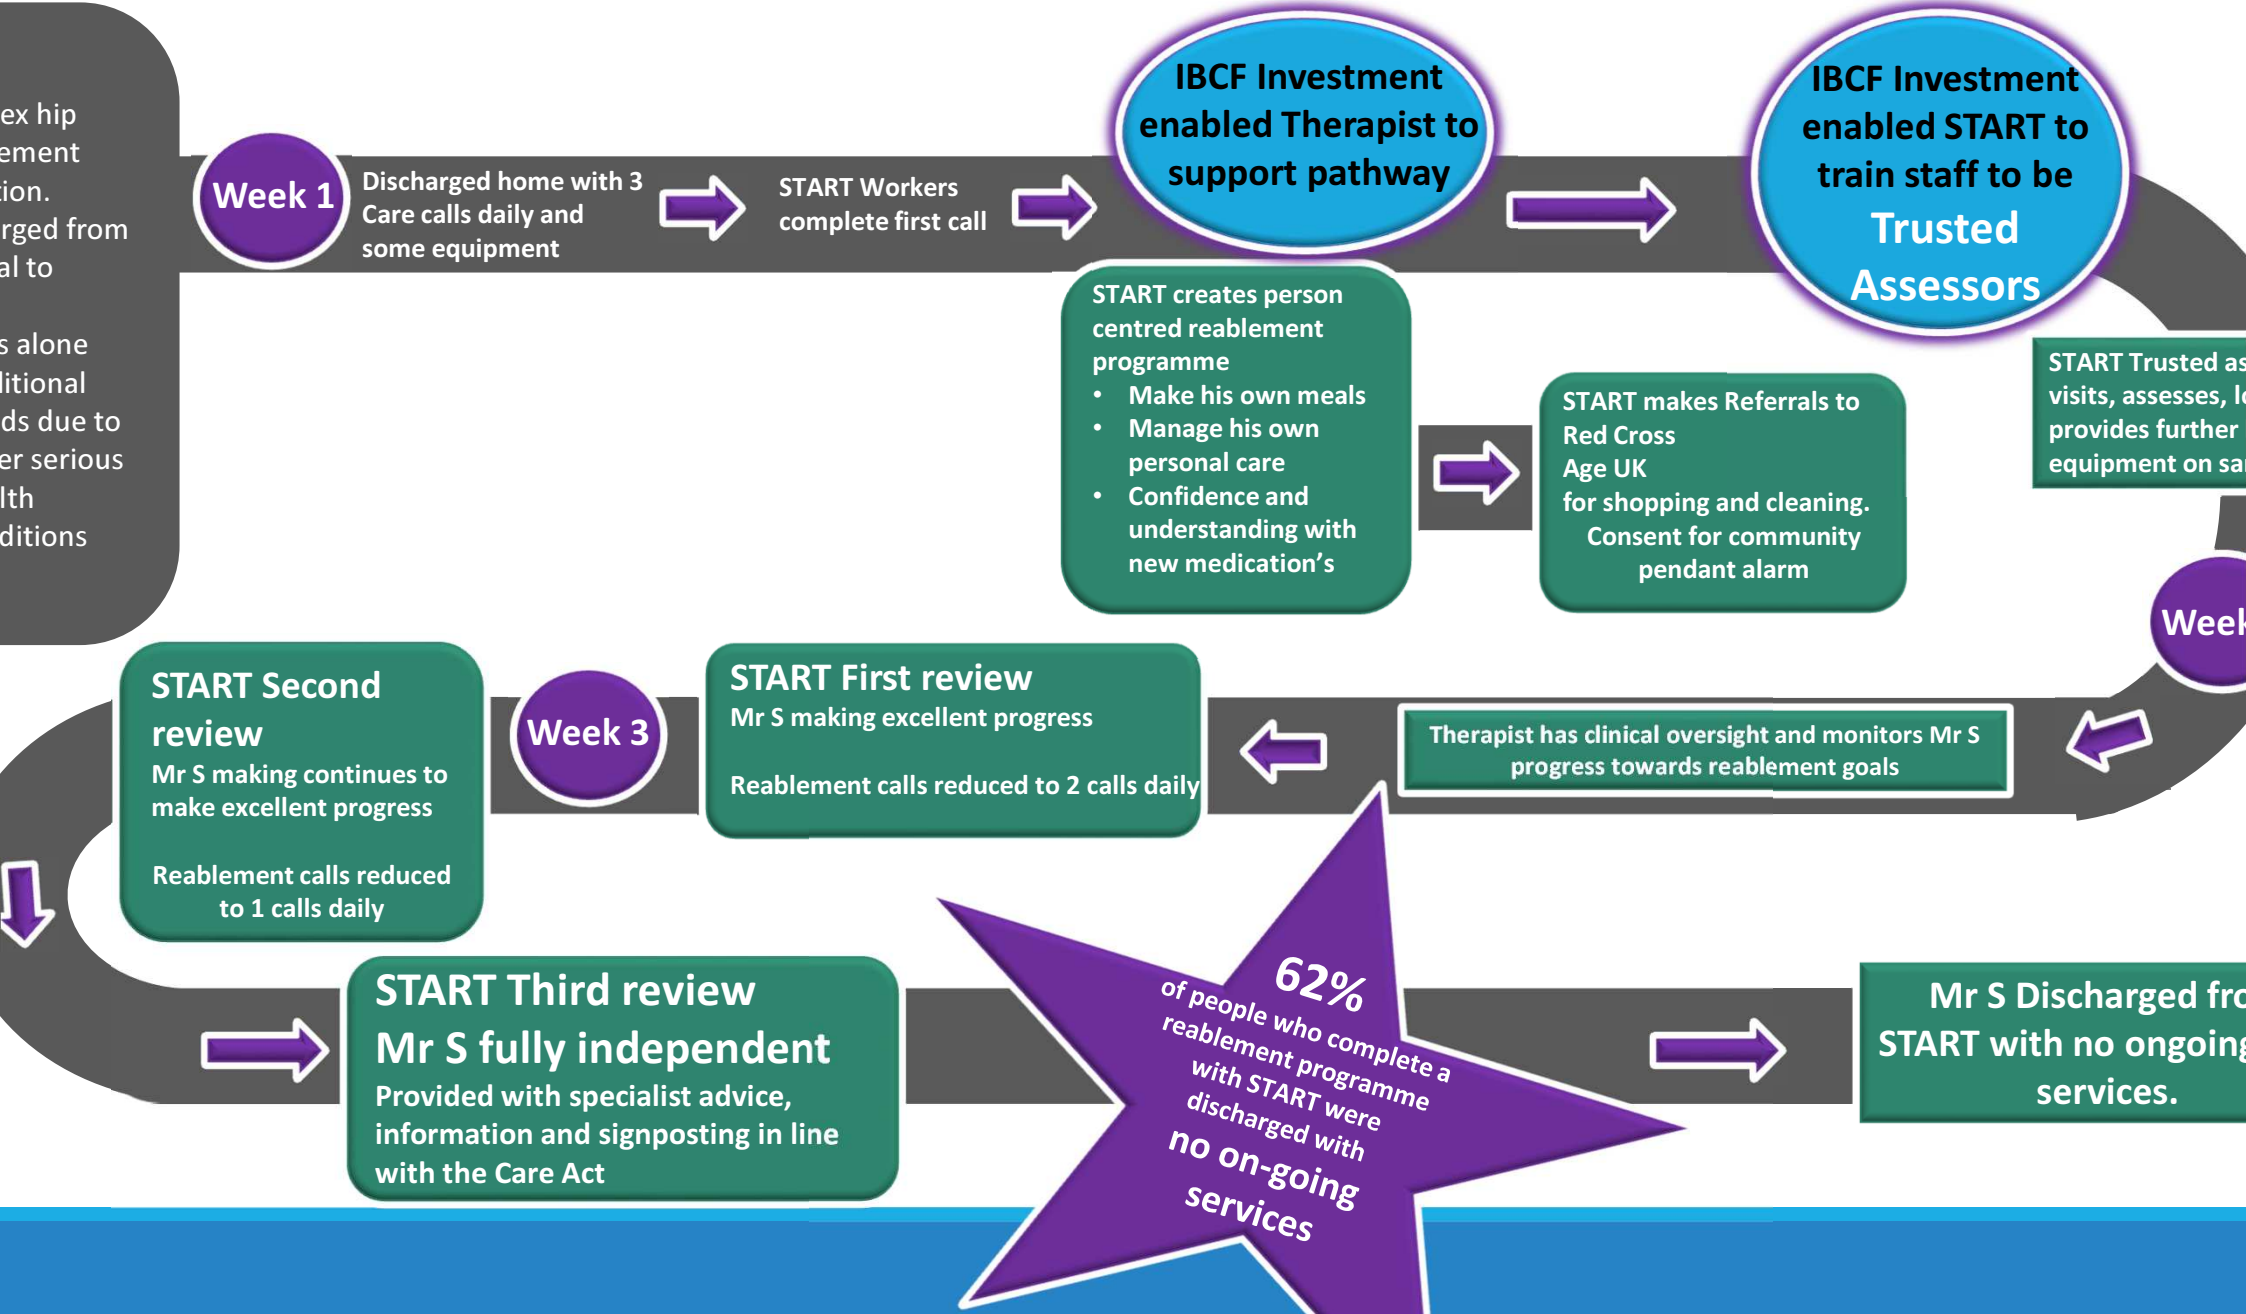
ex hip
ement
tion.
rged from
al to

s alone
litional
ds due to
er serious
lth
ditions

Week 1

Discharged home with 3 Care calls daily and some equipment

START Workers complete first call

IBCF Investment enabled Therapist to support pathway

IBCF Investment enabled START to train staff to be Trusted Assessors

START creates person centred reablement programme
• Make his own meals
• Manage his own personal care
• Confidence and understanding with new medication's

START makes Referrals to
Red Cross
Age UK
for shopping and cleaning.
Consent for community pendant alarm

START Trusted as
visits, assesses, l
provides further
equipment on sa

Week

START Second review
Mr S making continues to make excellent progress

Reablement calls reduced to 1 calls daily

Week 3

START First review
Mr S making excellent progress

Reablement calls reduced to 2 calls daily

Therapist has clinical oversight and monitors Mr S progress towards reablement goals

START Third review
Mr S fully independent
Provided with specialist advice, information and signposting in line with the Care Act

62% of people who complete a reablement programme with START were discharged with no on-going services

Mr S Discharged fro
START with no ongoin
services.